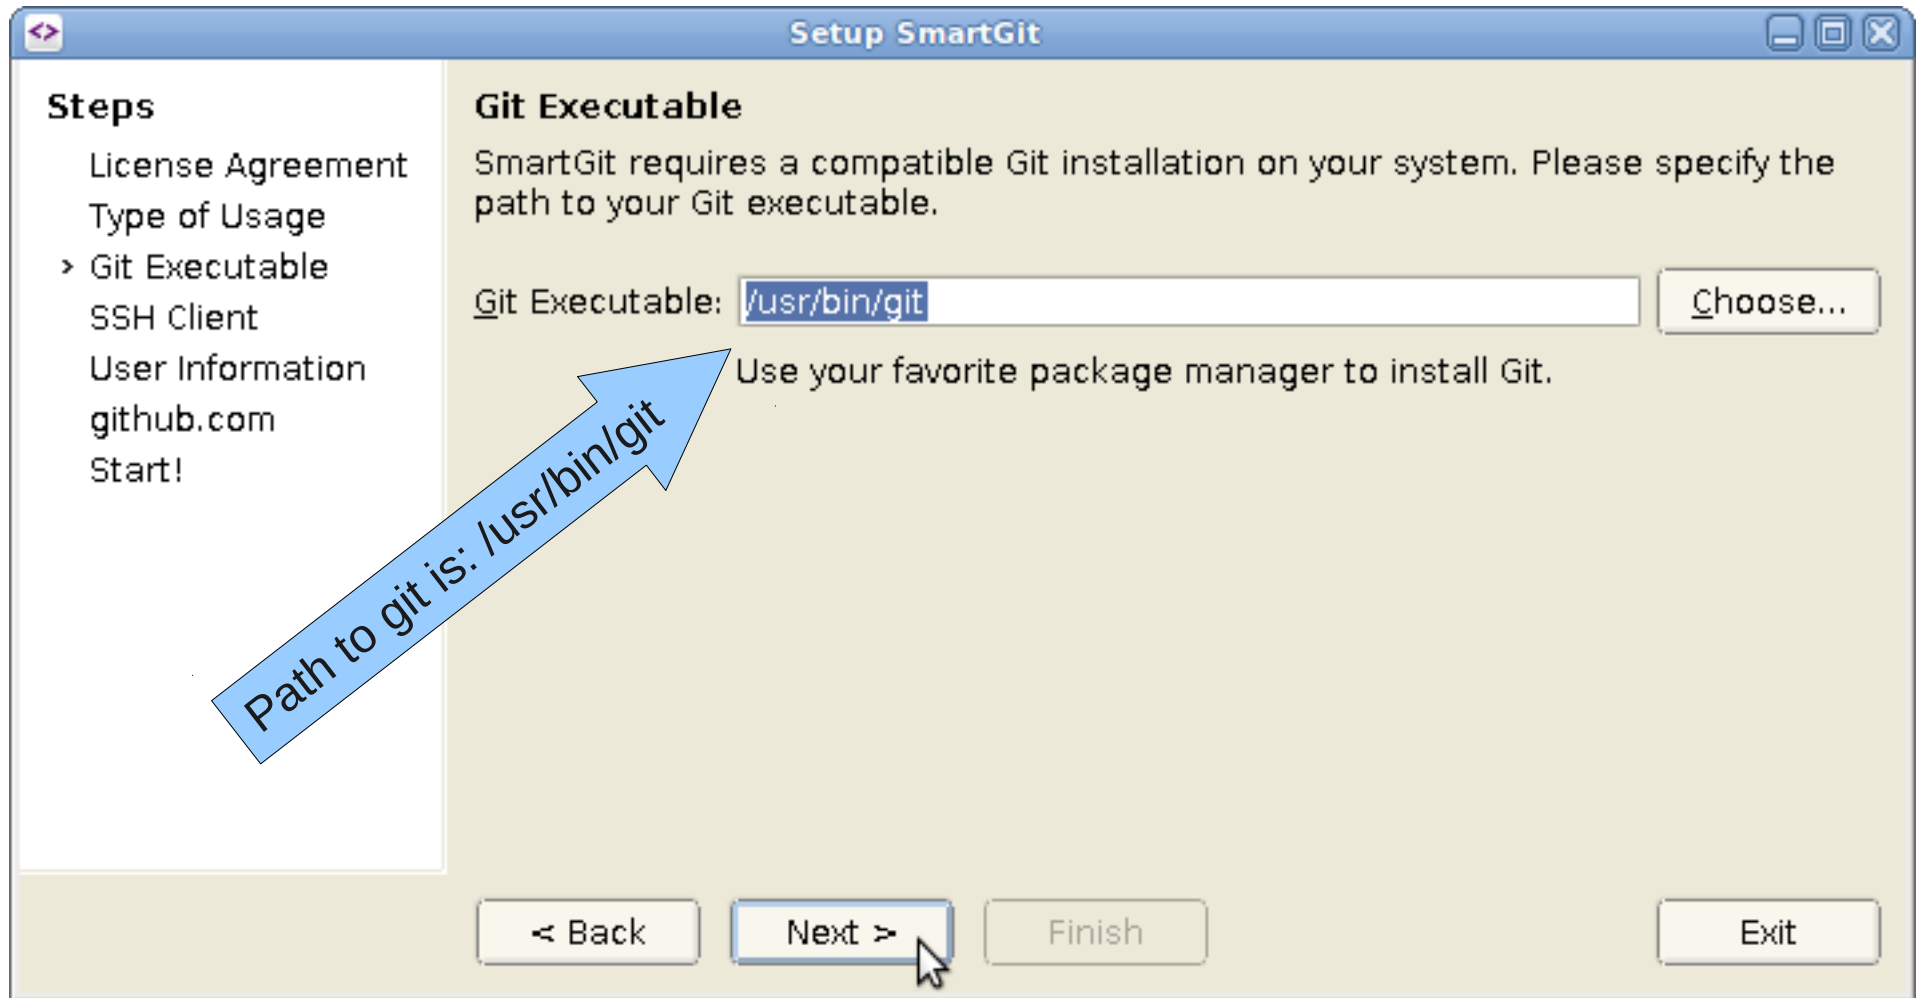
Setup SmartGit

Steps

License Agreement
Type of Usage
› Git Executable
SSH Client
User Information
github.com
Start!

Git Executable

SmartGit requires a compatible Git installation on your system. Please specify the path to your Git executable.

Git Executable: /usr/bin/git

Choose...

Use your favorite package manager to install Git.

Path to git is: /usr/bin/git

< Back
Next >
Finish
Exit